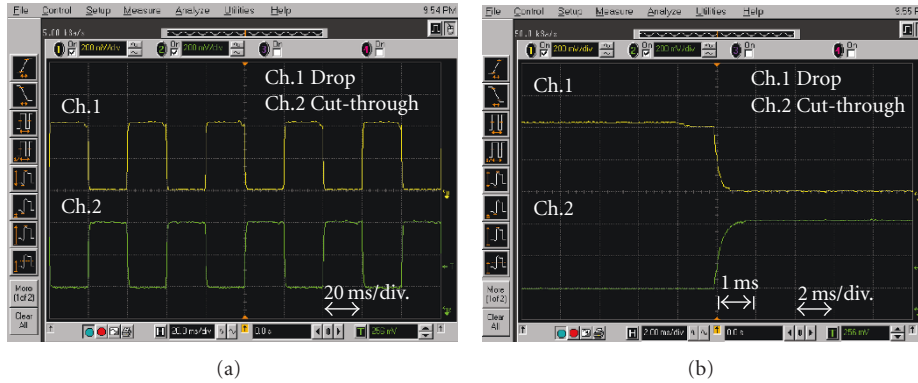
File Control Setup Measure Analyze Utilities Help 9:54 PM

5.00 kSa/s

1 On 200 mV/div 2 On 200 mV/div 3 On 4 On

Ch.1 Drop
Ch.2 Cut-through

Ch.1

Ch.2

20 ms/div.

More (1of 2)

Clear All

20.0 ms/div 0.0 s 256 mV

(a)

File Control Setup Measure Analyze Utilities Help 9:55

50.0 kSa/s

1 On 200 mV/div 2 On 200 mV/div 3 On 4 On

Ch.1 Drop
Ch.2 Cut-through

Ch.1

Ch.2

1 ms

2 ms/div.

More (1of 2)

Clear All

2.00 ms/div 0.0 s 256 mV

(b)